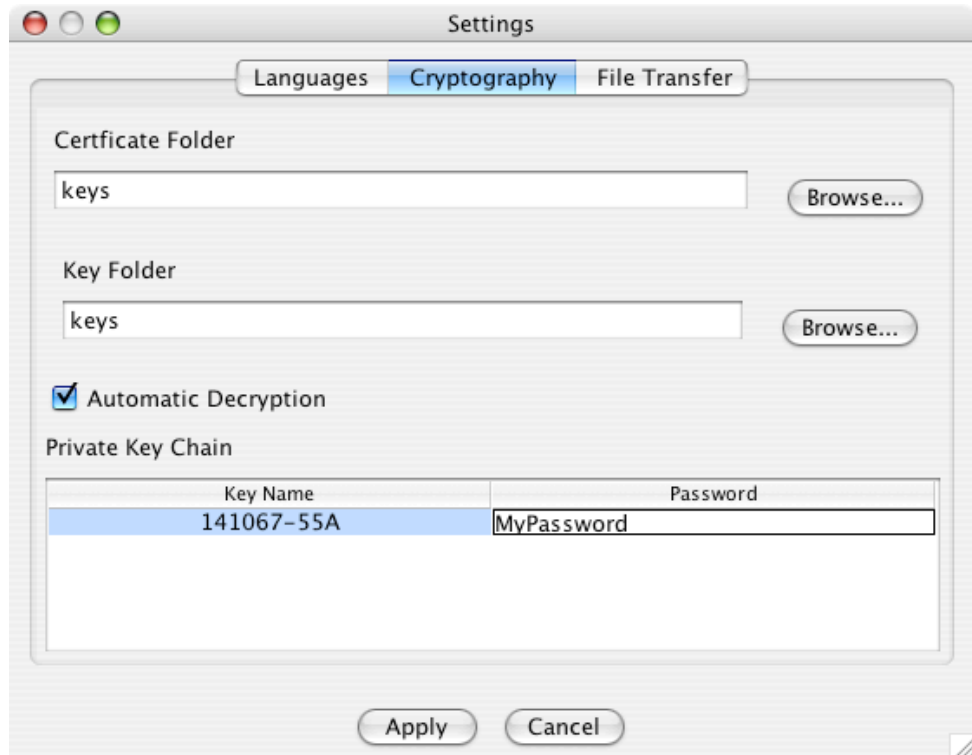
Settings

Languages Cryptography File Transfer

Certficate Folder

keys

Browse...

Key Folder

keys

Browse...

Automatic Decryption

Private Key Chain

| Key Name | Password |
|---|---|
| 141067-55A | MyPassword |

Apply Cancel